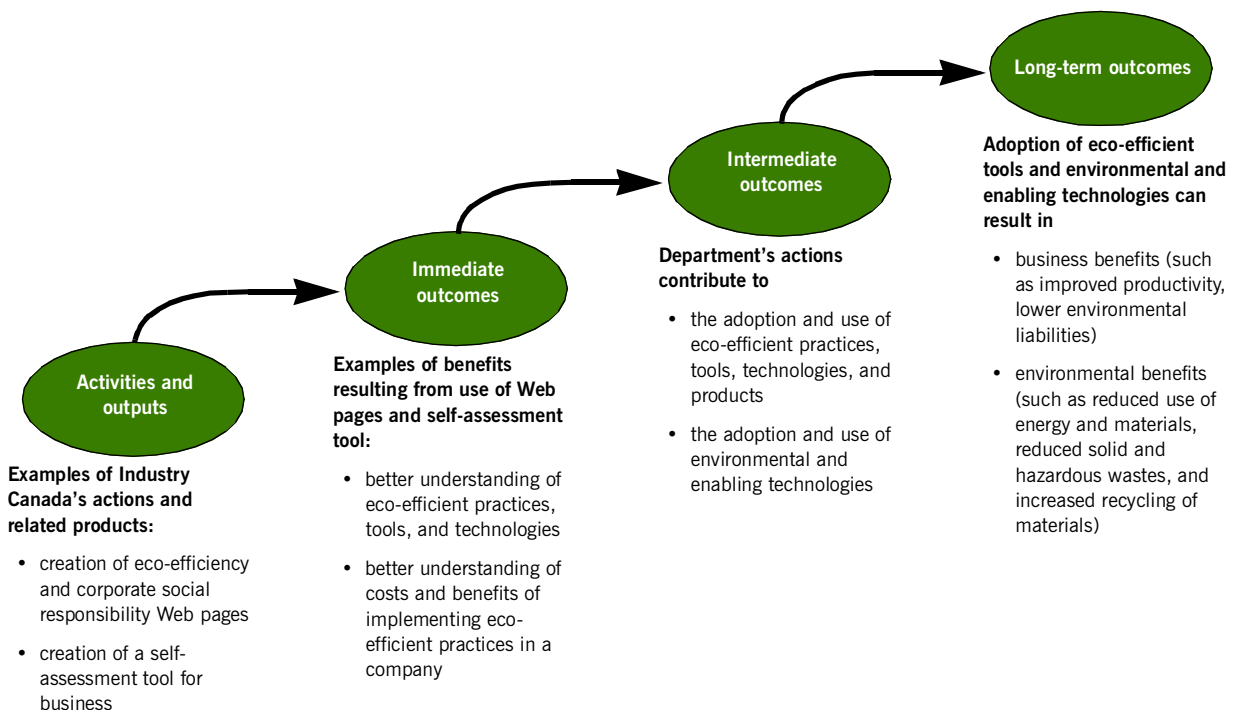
Activities and outputs

Examples of Industry Canada's actions and related products:

- creation of eco-efficiency and corporate social responsibility Web pages
- creation of a self-assessment tool for business

Immediate outcomes

Examples of benefits resulting from use of Web pages and self-assessment tool:

- better understanding of eco-efficient practices, tools, and technologies
- better understanding of costs and benefits of implementing eco-efficient practices in a company

Intermediate outcomes

Department's actions contribute to

- the adoption and use of eco-efficient practices, tools, technologies, and products
- the adoption and use of environmental and enabling technologies

Long-term outcomes

Adoption of eco-efficient tools and environmental and enabling technologies can result in

- business benefits (such as improved productivity, lower environmental liabilities)
- environmental benefits (such as reduced use of energy and materials, reduced solid and hazardous wastes, and increased recycling of materials)